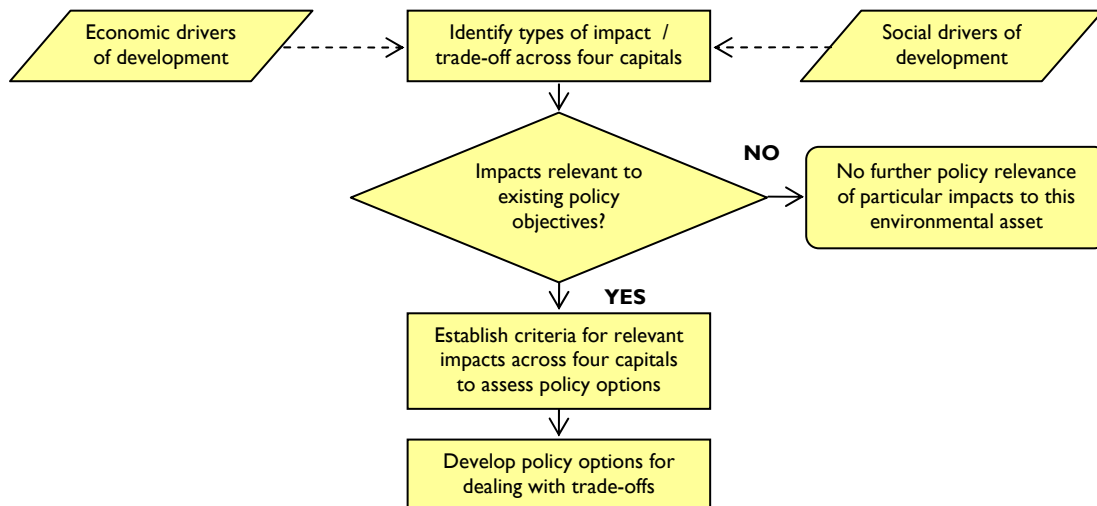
Economic drivers of development

Identify types of impact / trade-off across four capitals

Social drivers of development

Impacts relevant to existing policy objectives?

NO

No further policy relevance of particular impacts to this environmental asset

YES

Establish criteria for relevant impacts across four capitals to assess policy options

Develop policy options for dealing with trade-offs